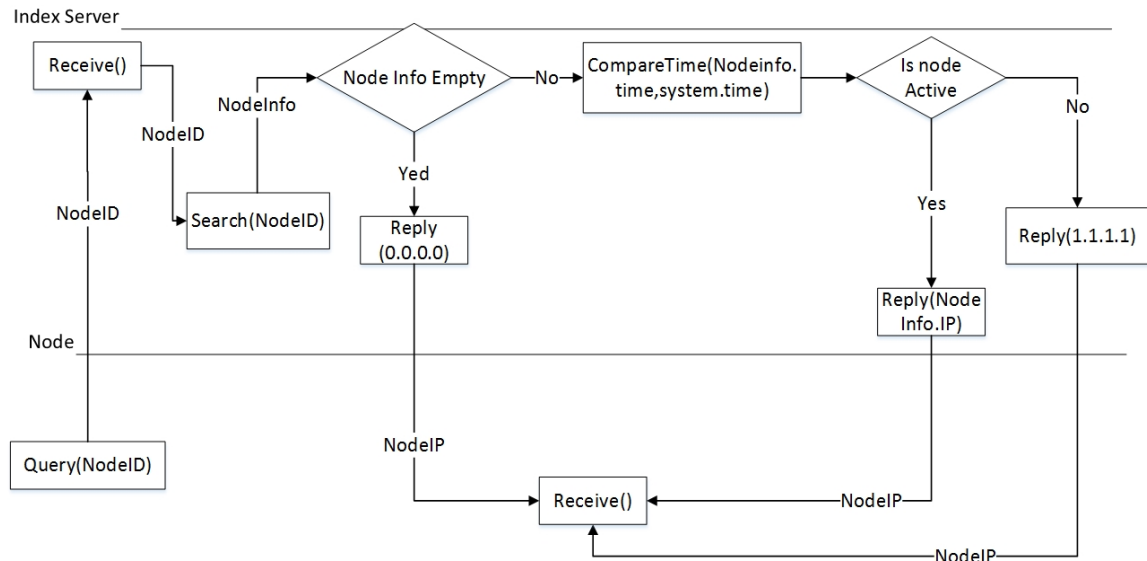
Index Server

Receive()

NodeID

NodeID

Search(NodeID)

NodeInfo

Node Info Empty

No

Yed

Reply (0.0.0.0)

CompareTime(Nodeinfo. time,system.time)

Is node Active

No

Yes

Reply(1.1.1.1)

Reply(Node Info.IP)

Node

Query(NodeID)

NodeIP

Receive()

NodeIP

NodeIP